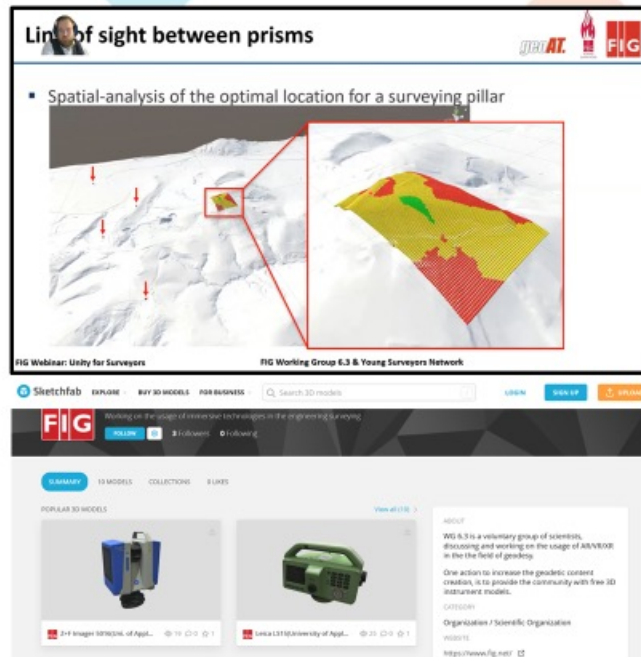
Lin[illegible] of sight between prisms

geoAT. FIG

▪ Spatial-analysis of the optimal location for a surveying pillar

FIG Webinar: Unity for Surveyors

FIG Working Group 6.3 & Young Surveyors Network

Sketchfab EXPLORE BUY 3D MODELS FOR BUSINESS Search 3D models LOGIN SIGN UP UPLOAD

FIG

Working on the usage of immersive technologies in the engineering surveying

FOLLOW 3 Followers 0 Following

SUMMARY 10 MODELS COLLECTIONS 0 LIKES

POPULAR 3D MODELS

View all (10)

Z+F Imager 5016 (Uni. of Appl... 19 0 1

Leica LS10 (University of Appl... 25 0 1

ABOUT

WG 6.3 is a voluntary group of scientists, discussing and working on the usage of AR/VR/XR in the field of geodesy.

One action to increase the geodetic content creation, is to provide the community with free 3D instrument models.

CATEGORY

Organization / Scientific Organization

WEBSITE

https://www.fig.net/